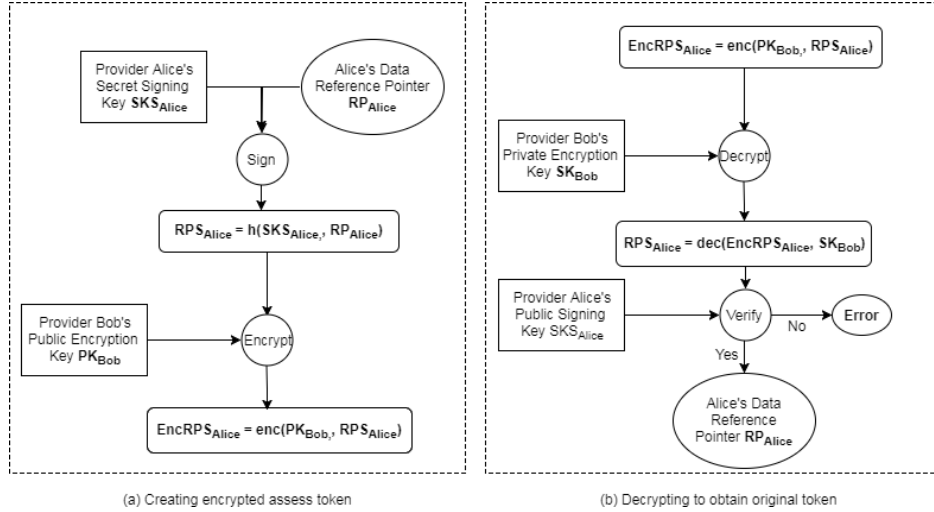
Provider Alice's Secret Signing Key $\mathbf{SKS_{Alice}}$

Alice's Data Reference Pointer $\mathbf{RP_{Alice}}$

Sign

$\mathbf{RPS_{Alice} = h(SKS_{Alice}, RP_{Alice})}$

Provider Bob's Public Encryption Key $\mathbf{PK_{Bob}}$

Encrypt

$\mathbf{EncRPS_{Alice} = enc(PK_{Bob}, RPS_{Alice})}$

(a) Creating encrypted assess token

$\mathbf{EncRPS_{Alice} = enc(PK_{Bob}, RPS_{Alice})}$

Provider Bob's Private Encryption Key $\mathbf{SK_{Bob}}$

Decrypt

$\mathbf{RPS_{Alice} = dec(EncRPS_{Alice}, SK_{Bob})}$

Provider Alice's Public Signing Key $SKS_{Alice}$

Verify

No

Error

Yes

Alice's Data Reference Pointer $\mathbf{RP_{Alice}}$

(b) Decrypting to obtain original token